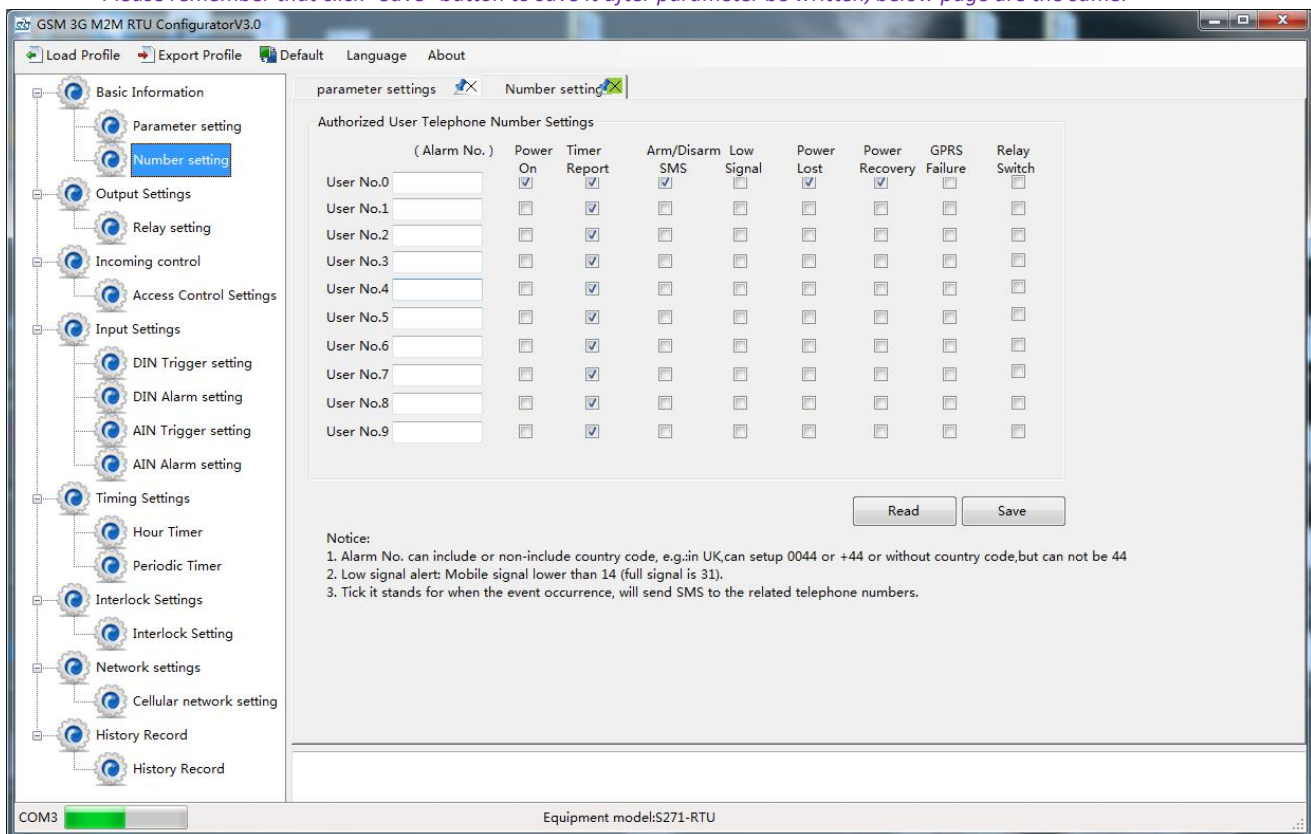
GSM 3G M2M RTU ConfiguratorV3.0

Load Profile Export Profile Default Language About

Basic Information
Parameter setting
Number setting
Output Settings
Relay setting
Incoming control
Access Control Settings
Input Settings
DIN Trigger setting
DIN Alarm setting
AIN Trigger setting
AIN Alarm setting
Timing Settings
Hour Timer
Periodic Timer
Interlock Settings
Interlock Setting
Network settings
Cellular network setting
History Record
History Record

parameter settings Number setting

Authorized User Telephone Number Settings

| | (Alarm No.) | Power On | Timer Report | Arm/Disarm SMS | Low Signal | Power Lost | Power Recovery | GPRS Failure | Relay Switch |
|---|---|---|---|---|---|---|---|---|---|
| User No.0 | | ☑ | ☑ | ☑ | ☐ | ☑ | ☑ | ☐ | ☐ |
| User No.1 | | ☐ | ☑ | ☐ | ☐ | ☐ | ☐ | ☐ | ☐ |
| User No.2 | | ☐ | ☑ | ☐ | ☐ | ☐ | ☐ | ☐ | ☐ |
| User No.3 | | ☐ | ☑ | ☐ | ☐ | ☐ | ☐ | ☐ | ☐ |
| User No.4 | | ☐ | ☑ | ☐ | ☐ | ☐ | ☐ | ☐ | ☐ |
| User No.5 | | ☐ | ☑ | ☐ | ☐ | ☐ | ☐ | ☐ | ☐ |
| User No.6 | | ☐ | ☑ | ☐ | ☐ | ☐ | ☐ | ☐ | ☐ |
| User No.7 | | ☐ | ☑ | ☐ | ☐ | ☐ | ☐ | ☐ | ☐ |
| User No.8 | | ☐ | ☑ | ☐ | ☐ | ☐ | ☐ | ☐ | ☐ |
| User No.9 | | ☐ | ☑ | ☐ | ☐ | ☐ | ☐ | ☐ | ☐ |

Read Save

Notice:
1. Alarm No. can include or non-include country code, e.g.:in UK,can setup 0044 or +44 or without country code,but can not be 44
2. Low signal alert: Mobile signal lower than 14 (full signal is 31).
3. Tick it stands for when the event occurrence, will send SMS to the related telephone numbers.

COM3

Equipment model:S271-RTU